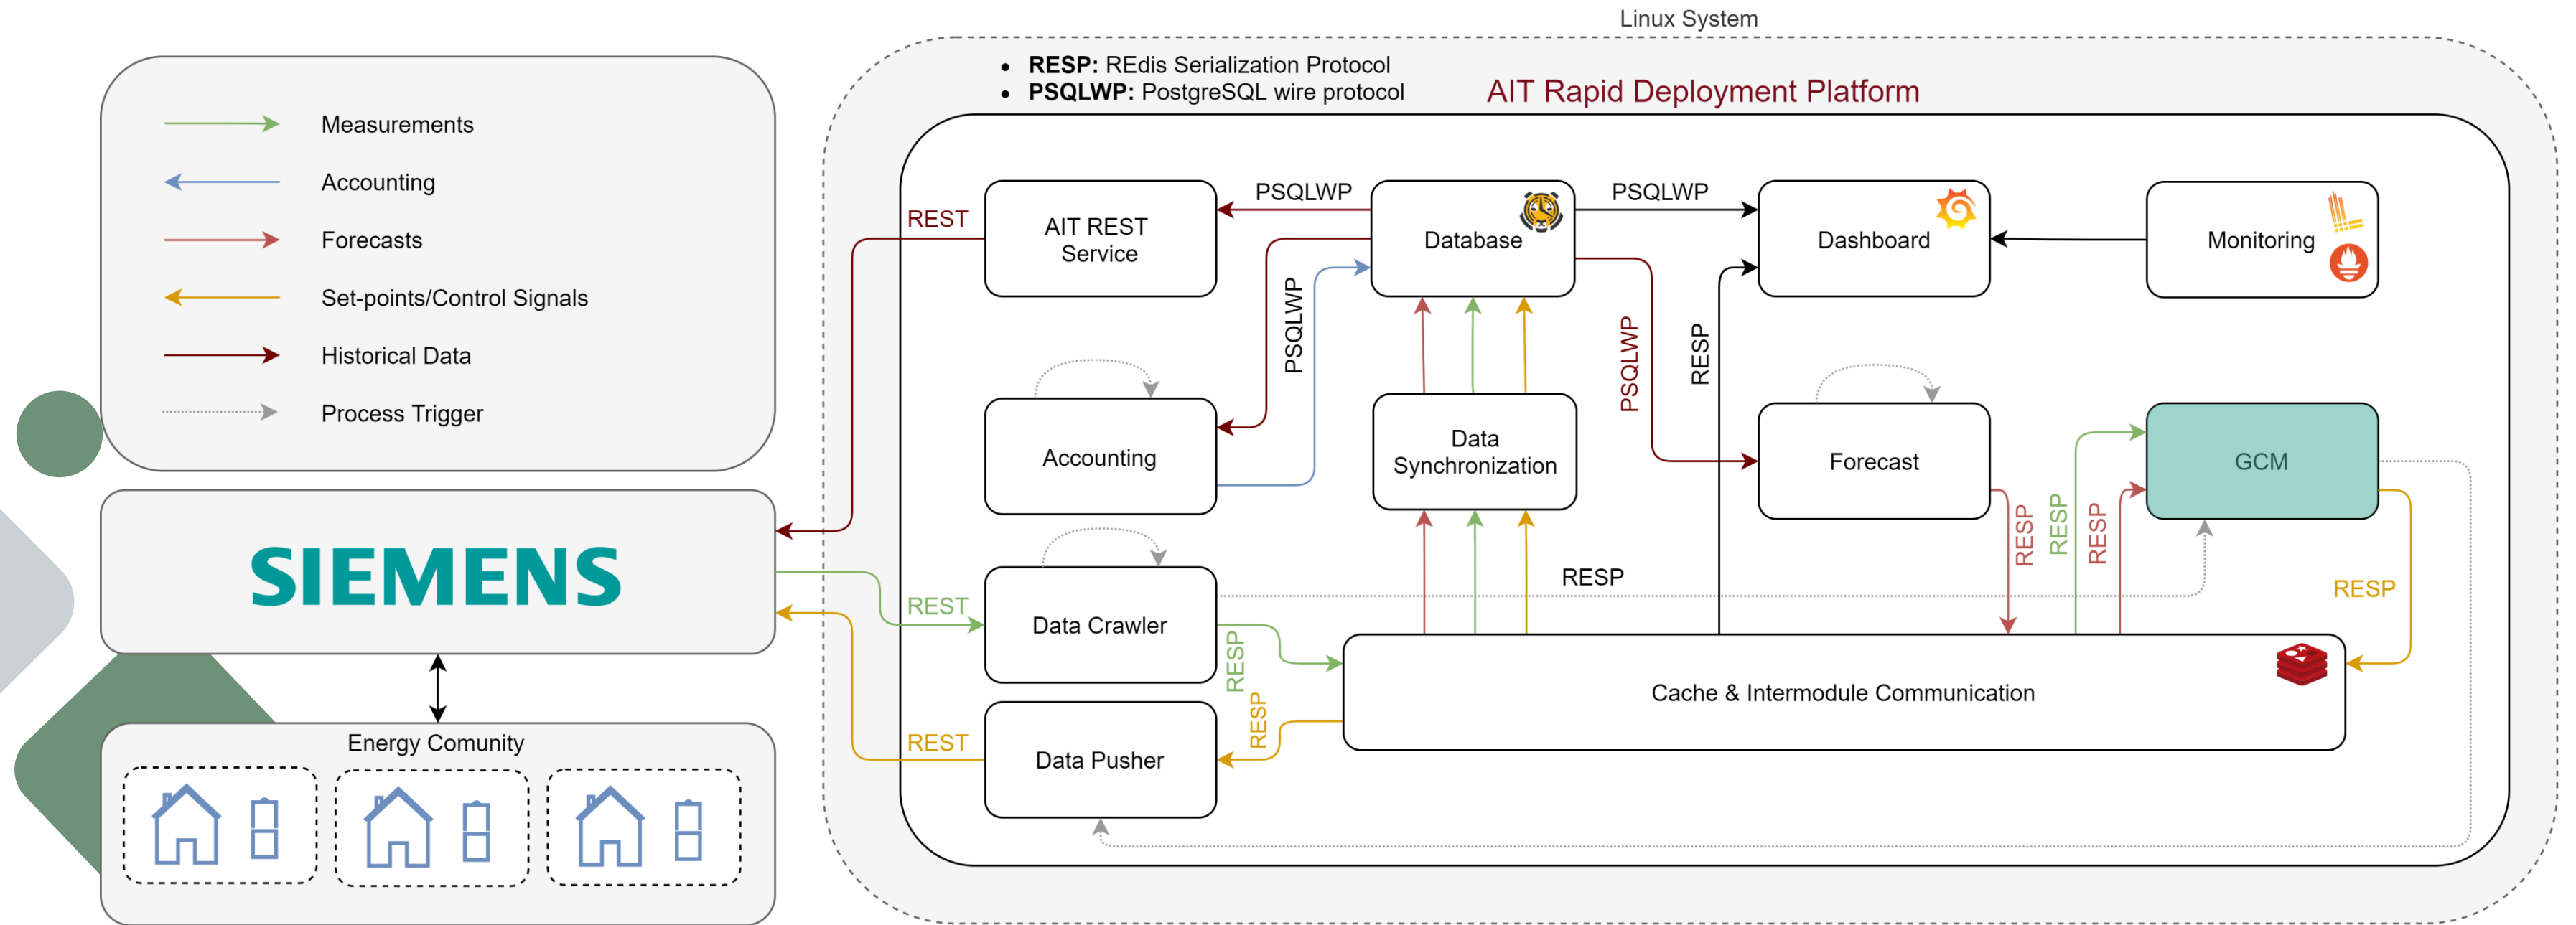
Measurements
Accounting
Forecasts
Set-points/Control Signals
Historical Data
Process Trigger

SIEMENS

Energy Comunity

Linux System

• **RESP:** REdis Serialization Protocol
• **PSQLWP:** PostgreSQL wire protocol

AIT Rapid Deployment Platform

REST
AIT REST Service
PSQLWP
Database
PSQLWP
Dashboard
Monitoring
PSQLWP
PSQLWP
RESP
Accounting
Data Synchronization
Forecast
GCM
RESP
RESP
RESP
RESP
REST
Data Crawler
RESP
RESP
Cache & Intermodule Communication
REST
Data Pusher
RESP